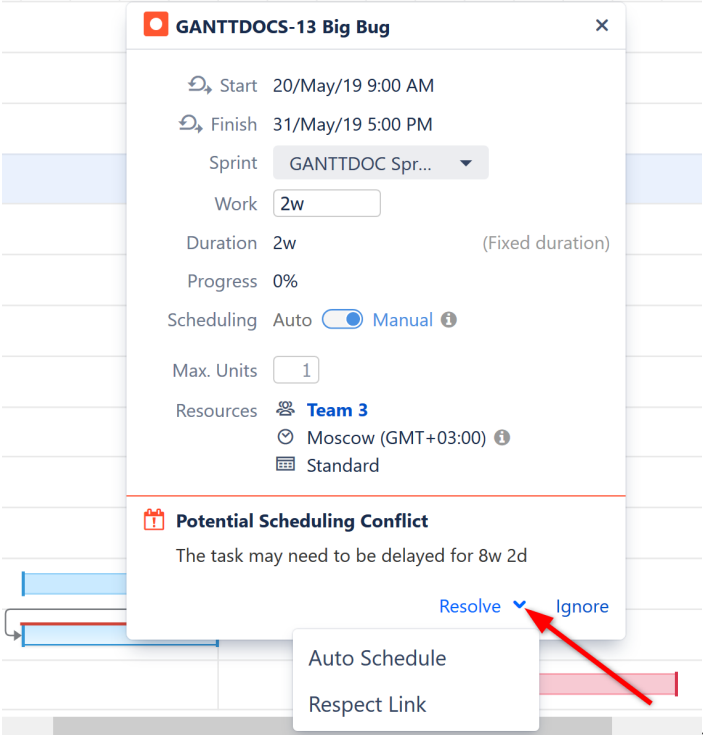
GANTTDOCS-13 Big Bug ×

Start 20/May/19 9:00 AM
Finish 31/May/19 5:00 PM
Sprint GANTTDOC Spr...
Work 2w
Duration 2w (Fixed duration)
Progress 0%
Scheduling Auto Manual
Max. Units 1
Resources Team 3
Moscow (GMT+03:00)
Standard

Potential Scheduling Conflict
The task may need to be delayed for 8w 2d

Resolve Ignore

Auto Schedule
Respect Link